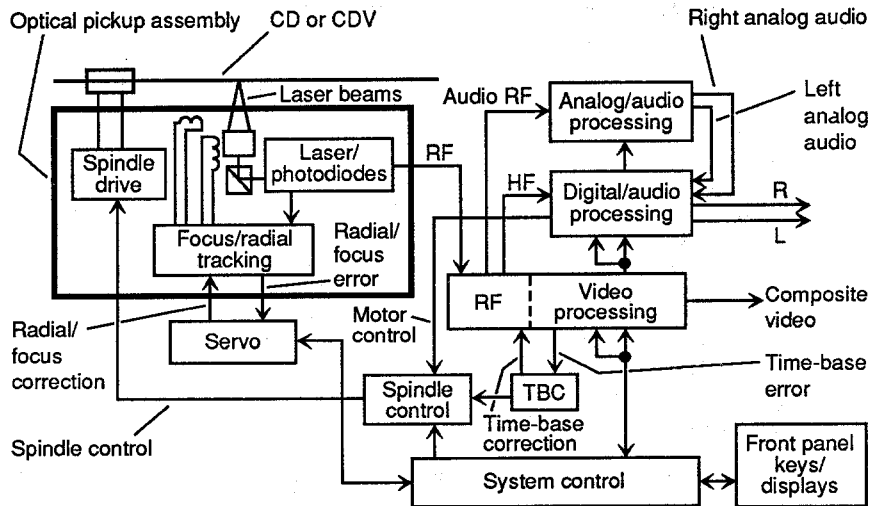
Optical pickup assembly
CD or CDV
Right analog audio
Laser beams
Audio RF
Analog/audio processing
Left analog audio
Spindle drive
Laser/ photodiodes
RF
HF
Digital/audio processing
R
L
Focus/radial tracking
Radial/ focus error
RF
Video processing
Composite video
Radial/ focus correction
Servo
Motor control
Time-base error
Spindle control
TBC
Time-base correction
Spindle control
System control
Front panel keys/ displays